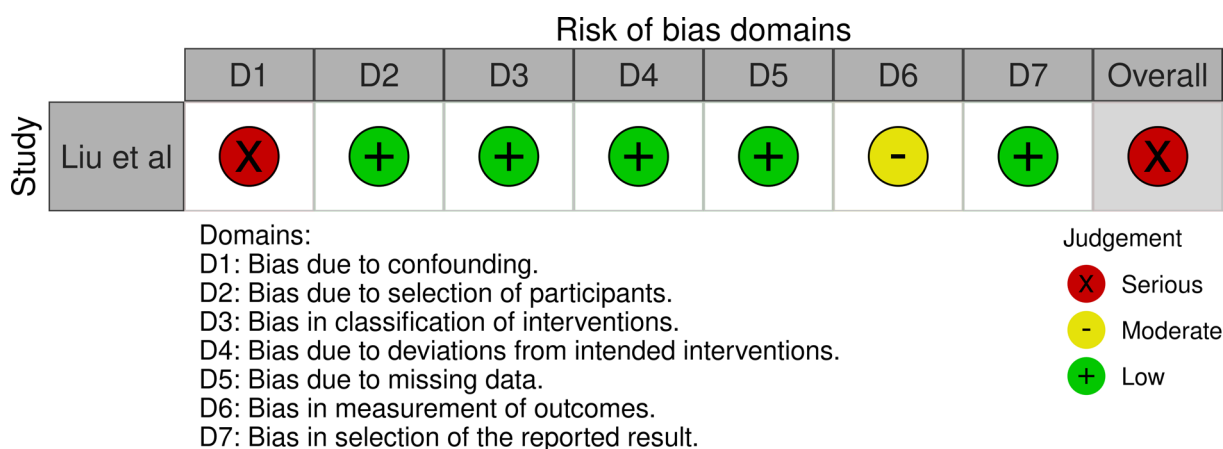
Risk of bias domains

| Study | D1 | D2 | D3 | D4 | D5 | D6 | D7 | Overall |
|---|---|---|---|---|---|---|---|---|
| Liu et al | X | + | + | + | + | - | + | X |

Domains:
D1: Bias due to confounding.
D2: Bias due to selection of participants.
D3: Bias in classification of interventions.
D4: Bias due to deviations from intended interventions.
D5: Bias due to missing data.
D6: Bias in measurement of outcomes.
D7: Bias in selection of the reported result.

Judgement
X Serious
- Moderate
+ Low